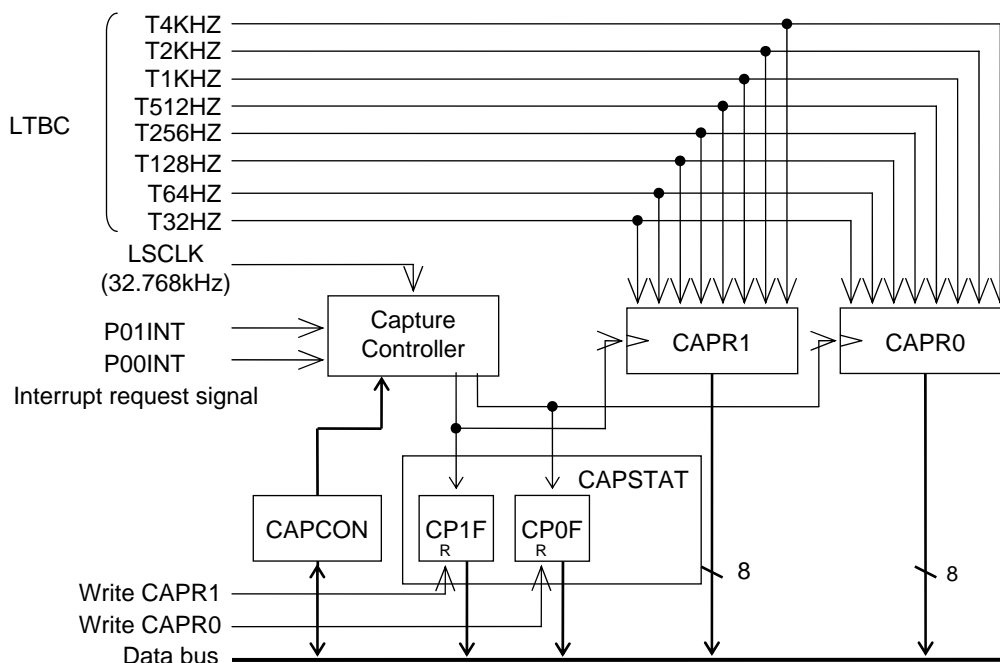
LTBC

T4KHZ
T2KHZ
T1KHZ
T512HZ
T256HZ
T128HZ
T64HZ
T32HZ

LSCLK
(32.768kHz)

P01INT
P00INT
Interrupt request signal

Capture Controller

CAPR1

CAPR0

CAPSTAT

CAPCON

CP1F
R

CP0F
R

8

8

Write CAPR1
Write CAPR0
Data bus